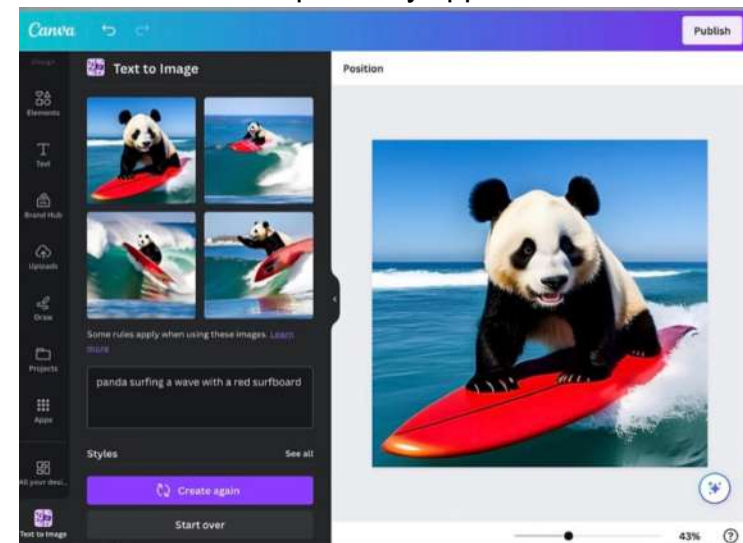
Canva

Publish

Design

Elements

Text

Brand Hub

Uploads

Draw

Projects

Apps

All your desi...

Text to Image

Text to Image

Some rules apply when using these images. Learn more

panda surfing a wave with a red surfboard

Styles

See all

Create again

Start over

Position

43%

?